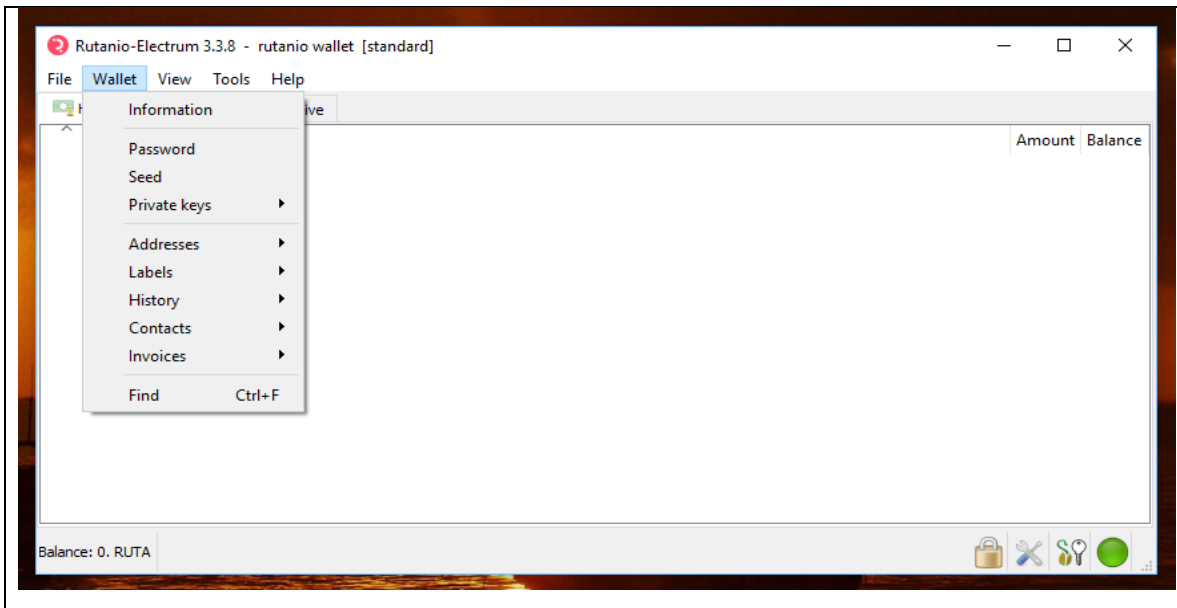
Rutanio-Electrum 3.3.8 - rutanio wallet [standard]

File Wallet View Tools Help

H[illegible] ive

Information

Password
Seed
Private keys

Addresses
Labels
History
Contacts
Invoices

Find Ctrl+F

Amount Balance

Balance: 0. RUTA